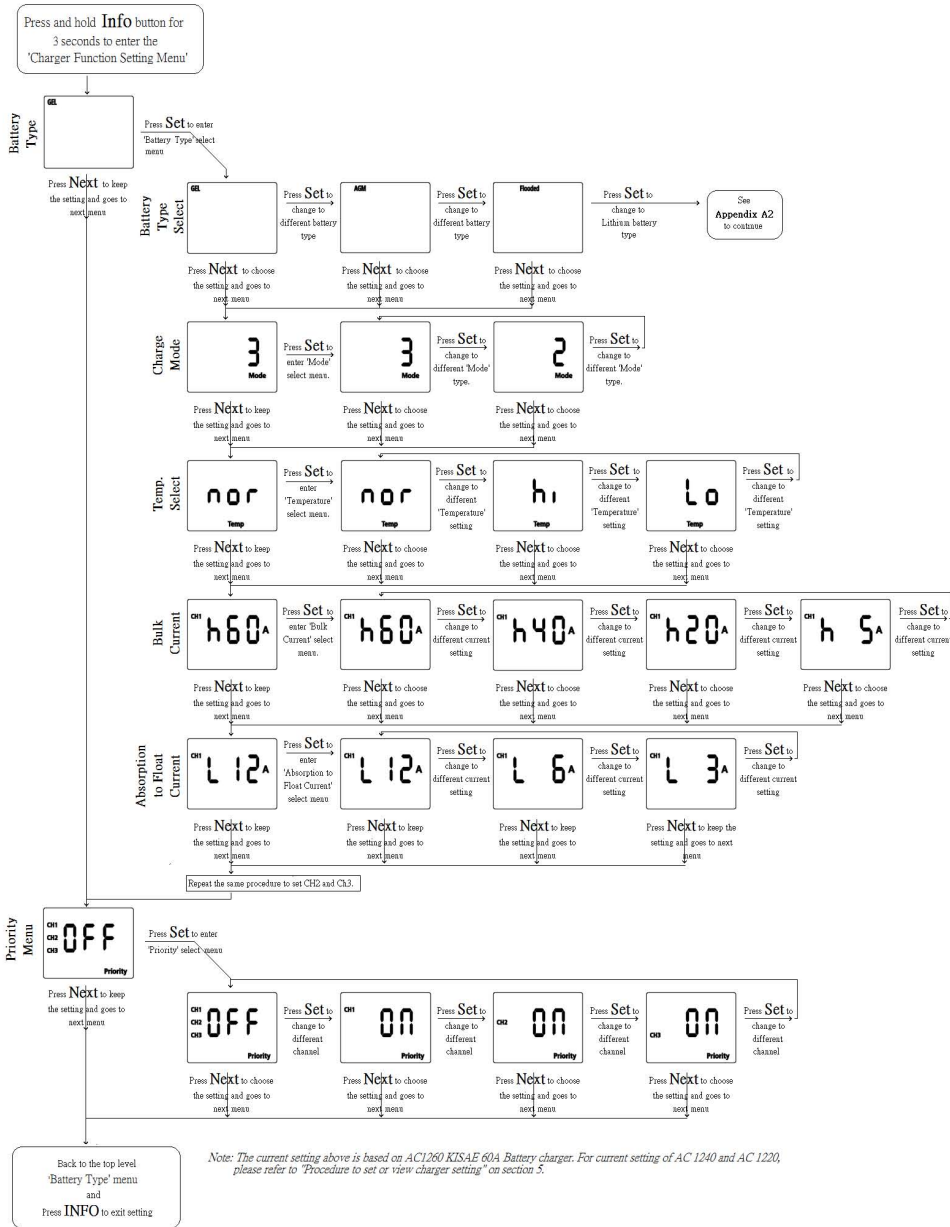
Press and hold Info button for 3 seconds to enter the 'Charger Function Setting Menu'

Battery Type

GEL

Press Set to enter 'Battery Type' select menu

Press Next to keep the setting and goes to next menu

Battery Type Select

GEL

Press Set to change to different battery type

AGM

Press Set to change to different battery type

Flooded

Press Set to change to Lithium battery type

See Appendix A2 to continue

Press Next to choose the setting and goes to next menu

Press Next to choose the setting and goes to next menu

Press Next to choose the setting and goes to next menu

Charge Mode

3 Mode

Press Set to enter 'Mode' select menu.

3 Mode

Press Set to change to different 'Mode' type.

2 Mode

Press Set to change to different 'Mode' type.

Press Next to keep the setting and goes to next menu

Press Next to choose the setting and goes to next menu

Press Next to choose the setting and goes to next menu

Temp. Select

nor Temp

Press Set to enter 'Temperature' select menu.

nor Temp

Press Set to change to different 'Temperature' setting

hi Temp

Press Set to change to different 'Temperature' setting

Lo Temp

Press Set to change to different 'Temperature' setting

Press Next to keep the setting and goes to next menu

Press Next to choose the setting and goes to next menu

Press Next to choose the setting and goes to next menu

Press Next to choose the setting and goes to next menu

Bulk Current

CH1 h60A

Press Set to enter 'Bulk Current' select menu.

CH1 h60A

Press Set to change to different current setting

CH1 h40A

Press Set to change to different current setting

CH1 h20A

Press Set to change to different current setting

CH1 h 5A

Press Set to change to different current setting

Press Next to keep the setting and goes to next menu

Press Next to choose the setting and goes to next menu

Press Next to choose the setting and goes to next menu

Press Next to choose the setting and goes to next menu

Press Next to choose the setting and goes to next menu

Absorption to Float Current

CH1 L 12A

Press Set to enter 'Absorption to Float Current' select menu

CH1 L 12A

Press Set to change to different current setting

CH1 L 6A

Press Set to change to different current setting

CH1 L 3A

Press Set to change to different current setting

Press Next to keep the setting and goes to next menu

Press Next to keep the setting and goes to next menu

Press Next to keep the setting and goes to next menu

Press Next to keep the setting and goes to next menu

Repeat the same procedure to set CH2 and Ch3.

Priority Menu

CH1 CH2 CH3 OFF Priority

Press Set to enter 'Priority' select menu

Press Next to keep the setting and goes to next menu

CH1 CH2 CH3 OFF Priority

Press Set to change to different channel

CH1 On Priority

Press Set to change to different channel

CH2 On Priority

Press Set to change to different channel

CH3 On Priority

Press Set to change to different channel

Press Next to choose the setting and goes to next menu

Press Next to choose the setting and goes to next menu

Press Next to choose the setting and goes to next menu

Press Next to choose the setting and goes to next menu

Back to the top level 'Battery Type' menu and Press INFO to exit setting

Note: The current setting above is based on AC1260 KISAE 60A Battery charger. For current setting of AC 1240 and AC 1220, please refer to "Procedure to set or view charger setting" on section 5.